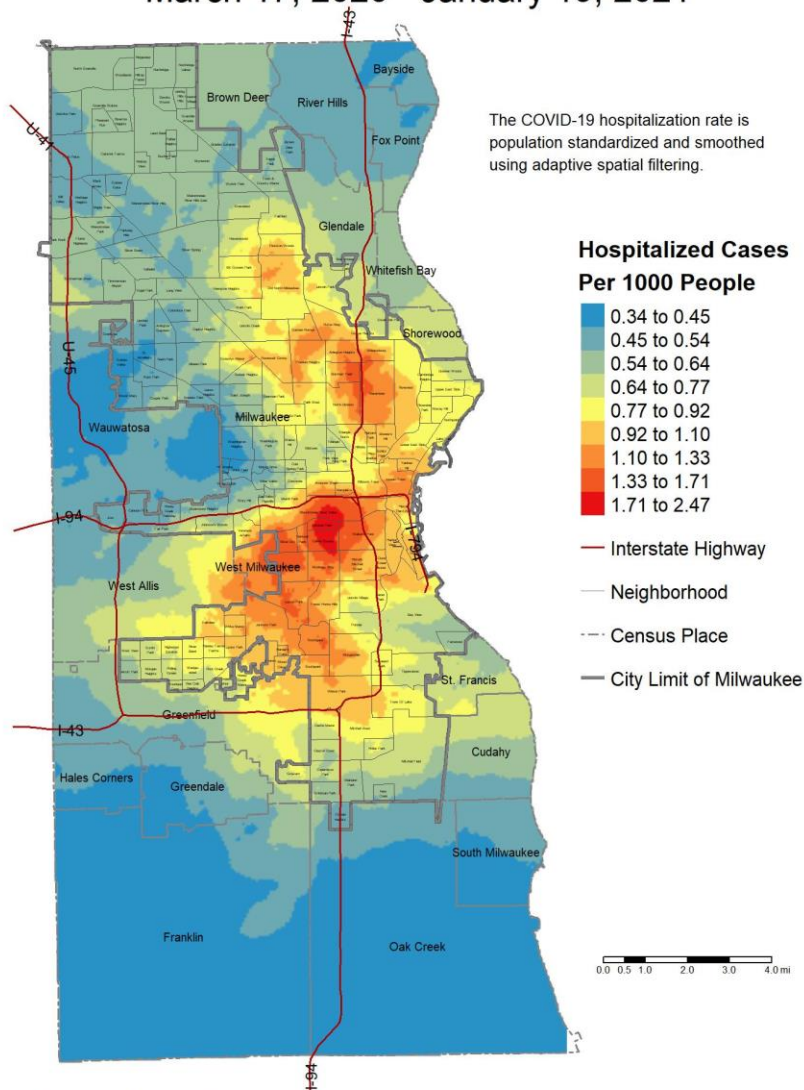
March 11, 2020 - January 18, 2021

The COVID-19 hospitalization rate is population standardized and smoothed using adaptive spatial filtering.

Hospitalized Cases Per 1000 People

0.34 to 0.45
0.45 to 0.54
0.54 to 0.64
0.64 to 0.77
0.77 to 0.92
0.92 to 1.10
1.10 to 1.33
1.33 to 1.71
1.71 to 2.47

Interstate Highway
Neighborhood
Census Place
City Limit of Milwaukee

Bayside
Brown Deer
River Hills
Fox Point
Glendale
Whitefish Bay
Shorewood
Milwaukee
Wauwatosa
West Milwaukee
West Allis
St. Francis
Greenfield
Cudahy
Hales Corners
Greendale
South Milwaukee
Franklin
Oak Creek

I-41
I-43
I-45
I-94
I-794
I-43
I-94

0.0 0.5 1.0 2.0 3.0 4.0 mi